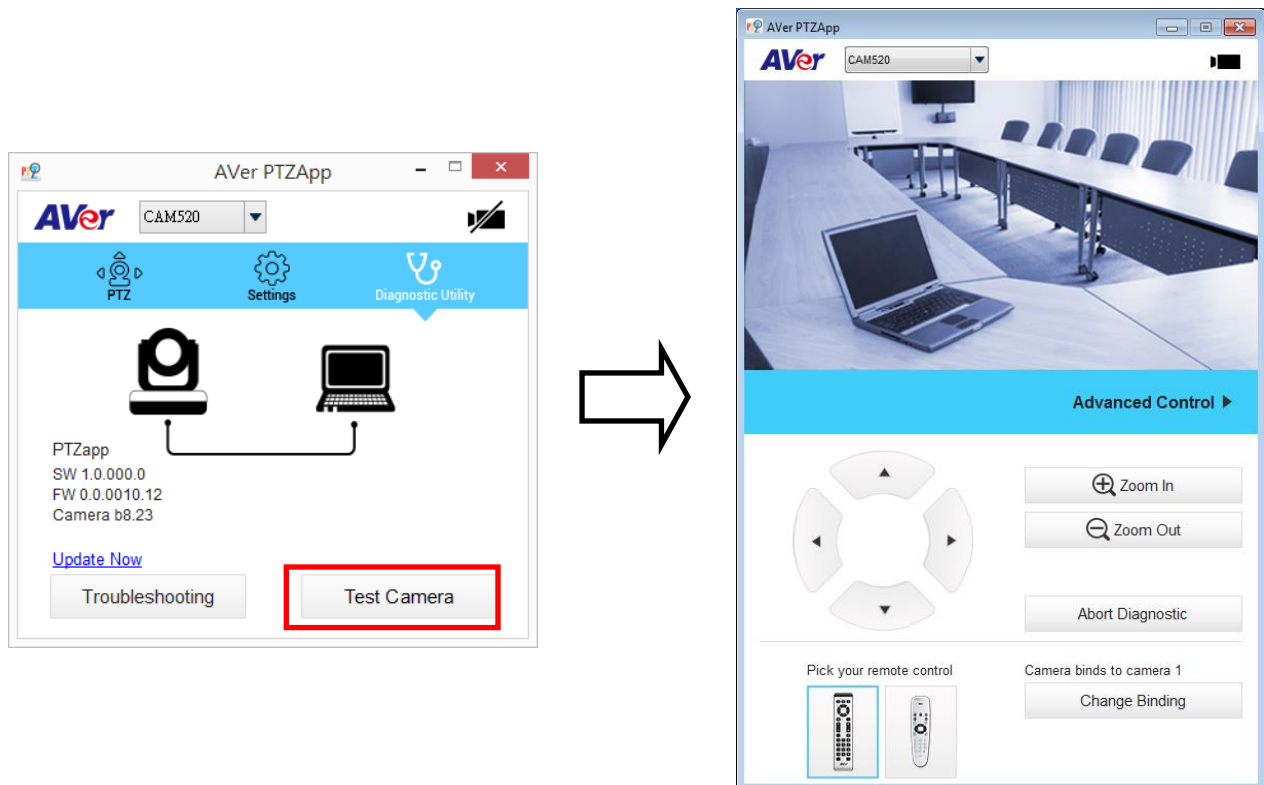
AVer PTZApp

AVer CAM520

PTZ Settings Diagnostic Utility

PTZapp
SW 1.0.000.0
FW 0.0.0010.12
Camera b8.23

Update Now

Troubleshooting

Test Camera

AVer PTZApp

AVer CAM520

Advanced Control

Zoom In

Zoom Out

Abort Diagnostic

Pick your remote control

Camera binds to camera 1

Change Binding